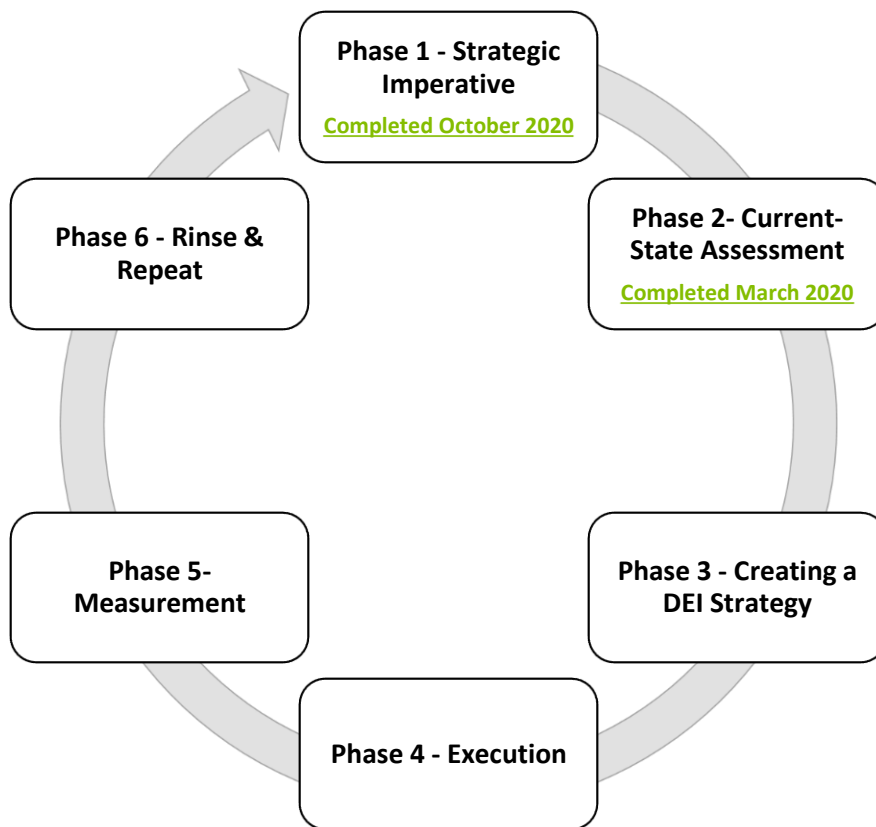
Phase 1 - Strategic Imperative
Completed October 2020

Phase 2- Current-State Assessment
Completed March 2020

Phase 3 - Creating a DEI Strategy

Phase 4 - Execution

Phase 5- Measurement

Phase 6 - Rinse & Repeat